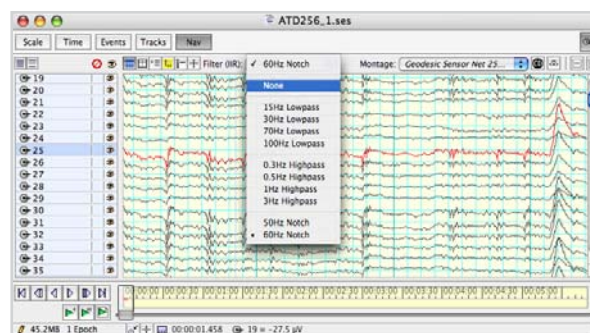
ATD256_1.ses

Scale Time Events Tracks Nav

Filter (IIR): ✓ 60Hz Notch

Montage: Geodesic Sensor Net 25...

19
20
21
22
23
24
25
26
27
28
29
30
31
32
33
34
35

None

15Hz Lowpass
30Hz Lowpass
70Hz Lowpass
100Hz Lowpass

0.3Hz Highpass
0.5Hz Highpass
1Hz Highpass
3Hz Highpass

50Hz Notch
• 60Hz Notch

00:00:00 00:00:30 00:01:00 00:01:30 00:02:00 00:02:30 00:03:00 00:03:30 00:04:00 00:04:30 00:05:00

45.2MB 1 Epoch 00:00:01.458 19 = -27.5 µV